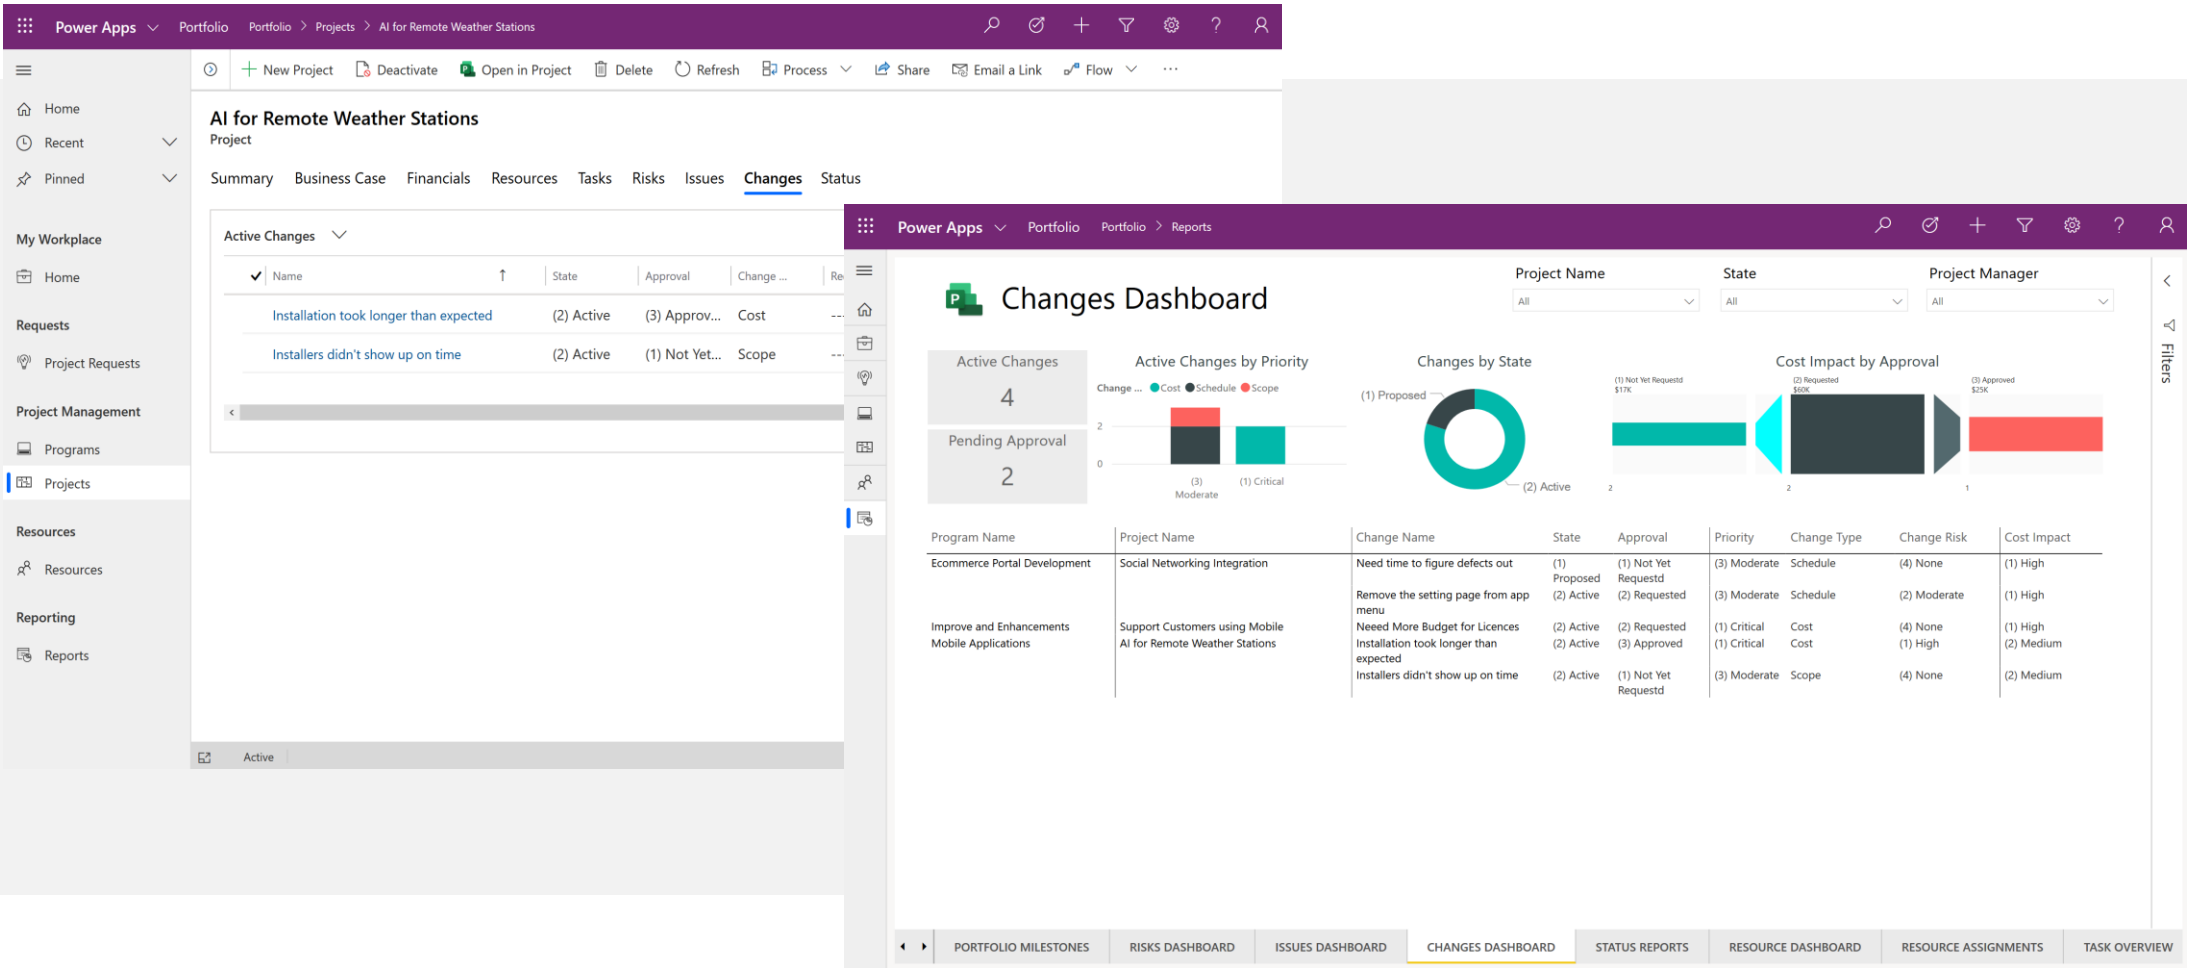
Power Apps Portfolio Portfolio > Projects > AI for Remote Weather Stations

New Project Deactivate Open in Project Delete Refresh Process Share Email a Link Flow ···

Home
Recent
Pinned

My Workplace
Home

Requests
Project Requests

Project Management
Programs
Projects

Resources
Resources

Reporting
Reports

AI for Remote Weather Stations
Project

Summary Business Case Financials Resources Tasks Risks Issues Changes Status

Active Changes

| Name | State | Approval | Change ... | Re |
|---|---|---|---|---|
| Installation took longer than expected | (2) Active | (3) Approv... | Cost | --- |
| Installers didn't show up on time | (2) Active | (1) Not Yet... | Scope | --- |

Active

Power Apps Portfolio Portfolio > Reports

Changes Dashboard

Project Name
All
State
All
Project Manager
All

Active Changes
4
Pending Approval
2

Active Changes by Priority
Change ... Cost Schedule Scope
2
0
(3) Moderate
(1) Critical

Changes by State
(1) Proposed
(2) Active

Cost Impact by Approval
(1) Not Yet Requestd $17K
(2) Requested $60K
(3) Approved $25K
2
2
1

| Program Name | Project Name | Change Name | State | Approval | Priority | Change Type | Change Risk | Cost Impact |
|---|---|---|---|---|---|---|---|---|
| Ecommerce Portal Development | Social Networking Integration | Need time to figure defects out | (1) Proposed | (1) Not Yet Requestd | (3) Moderate | Schedule | (4) None | (1) High |
| | | Remove the setting page from app menu | (2) Active | (2) Requested | (3) Moderate | Schedule | (2) Moderate | (1) High |
| Improve and Enhancements | Support Customers using Mobile | Neeed More Budget for Licences | (2) Active | (2) Requested | (1) Critical | Cost | (4) None | (1) High |
| Mobile Applications | AI for Remote Weather Stations | Installation took longer than expected | (2) Active | (3) Approved | (1) Critical | Cost | (1) High | (2) Medium |
| | | Installers didn't show up on time | (2) Active | (1) Not Yet Requestd | (3) Moderate | Scope | (4) None | (2) Medium |

Filters

PORTFOLIO MILESTONES RISKS DASHBOARD ISSUES DASHBOARD CHANGES DASHBOARD STATUS REPORTS RESOURCE DASHBOARD RESOURCE ASSIGNMENTS TASK OVERVIEW